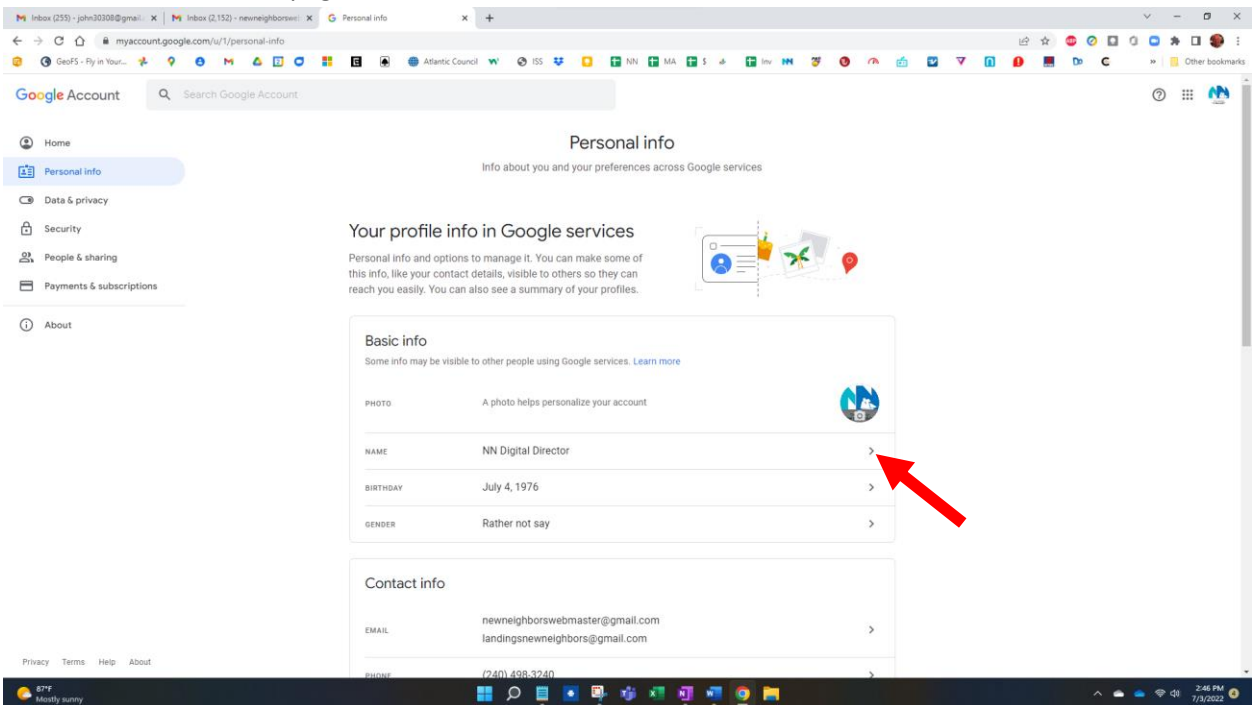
Inbox (255) - john30308@gmail.c
Inbox (2,152) - newneighborswe
Personal info

myaccount.google.com/u/1/personal-info

GeoFS - Fly in Your...
Atlantic Council
ISS
NN
MA
$
Inv
Other bookmarks

Google Account
Search Google Account

Home
Personal info
Data & privacy
Security
People & sharing
Payments & subscriptions
About

Personal info
Info about you and your preferences across Google services

Your profile info in Google services
Personal info and options to manage it. You can make some of this info, like your contact details, visible to others so they can reach you easily. You can also see a summary of your profiles.

Basic info
Some info may be visible to other people using Google services. Learn more

PHOTO
A photo helps personalize your account

NAME
NN Digital Director

BIRTHDAY
July 4, 1976

GENDER
Rather not say

Contact info

EMAIL
newneighborswebmaster@gmail.com
landingsnewneighbors@gmail.com

PHONE
(240) 498-3240

Privacy Terms Help About

87°F
Mostly sunny

2:46 PM
7/3/2022